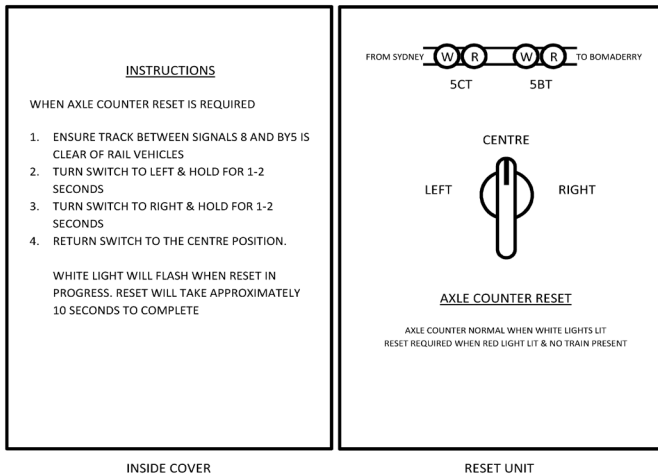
INSTRUCTIONS

WHEN AXLE COUNTER RESET IS REQUIRED

1. ENSURE TRACK BETWEEN SIGNALS 8 AND BY5 IS CLEAR OF RAIL VEHICLES
2. TURN SWITCH TO LEFT & HOLD FOR 1-2 SECONDS
3. TURN SWITCH TO RIGHT & HOLD FOR 1-2 SECONDS
4. RETURN SWITCH TO THE CENTRE POSITION.

WHITE LIGHT WILL FLASH WHEN RESET IN PROGRESS. RESET WILL TAKE APPROXIMATELY 10 SECONDS TO COMPLETE

INSIDE COVER

FROM SYDNEY W R W R TO BOMADERRY

5CT 5BT

CENTRE

LEFT RIGHT

AXLE COUNTER RESET

AXLE COUNTER NORMAL WHEN WHITE LIGHTS LIT
RESET REQUIRED WHEN RED LIGHT LIT & NO TRAIN PRESENT

RESET UNIT